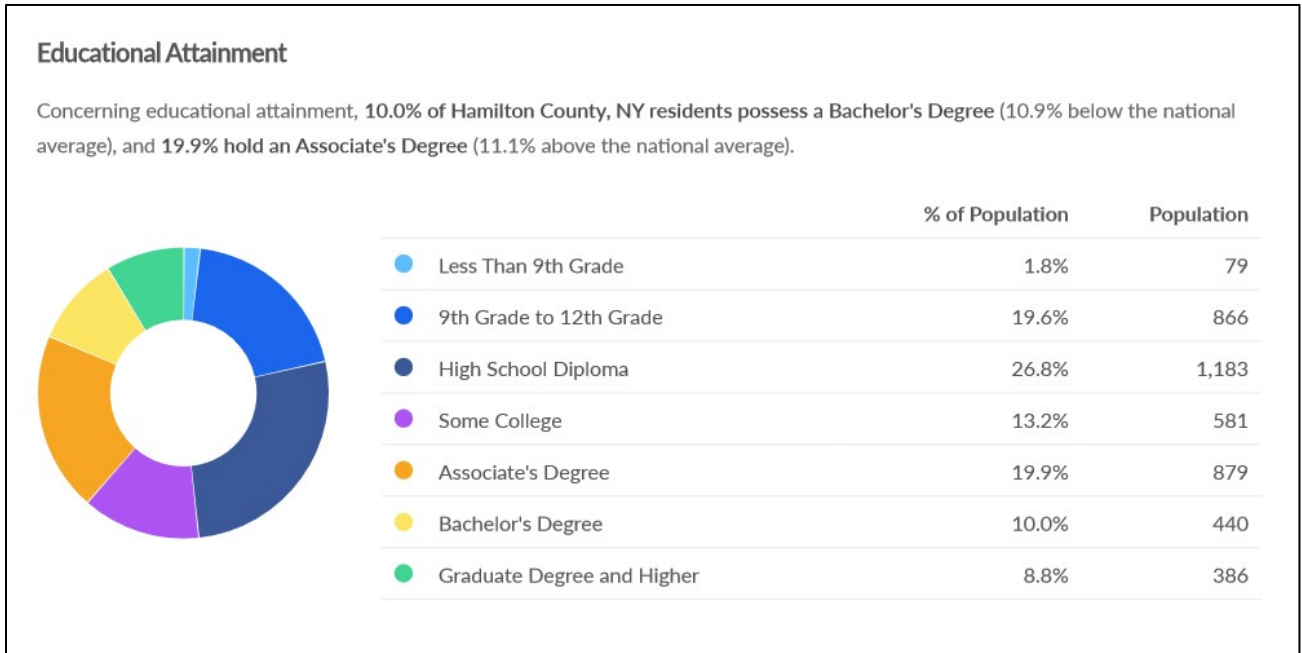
Educational Attainment

Concerning educational attainment, 10.0% of Hamilton County, NY residents possess a Bachelor's Degree (10.9% below the national average), and 19.9% hold an Associate's Degree (11.1% above the national average).

| | % of Population | Population |
|---|---|---|
| Less Than 9th Grade | 1.8% | 79 |
| 9th Grade to 12th Grade | 19.6% | 866 |
| High School Diploma | 26.8% | 1,183 |
| Some College | 13.2% | 581 |
| Associate's Degree | 19.9% | 879 |
| Bachelor's Degree | 10.0% | 440 |
| Graduate Degree and Higher | 8.8% | 386 |